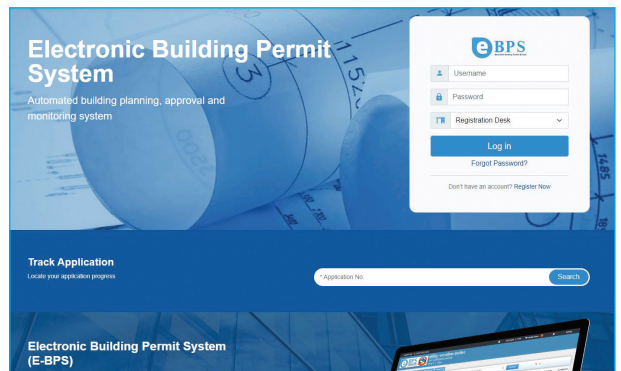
Electronic Building Permit System

Automated building planning, approval and monitoring system

eBPS

Username

Password

Registration Desk

Log in

Forgot Password?

Don't have an account? Register Now

Track Application

Locate your application progress

* Application No.

Search

Electronic Building Permit System (E-BPS)